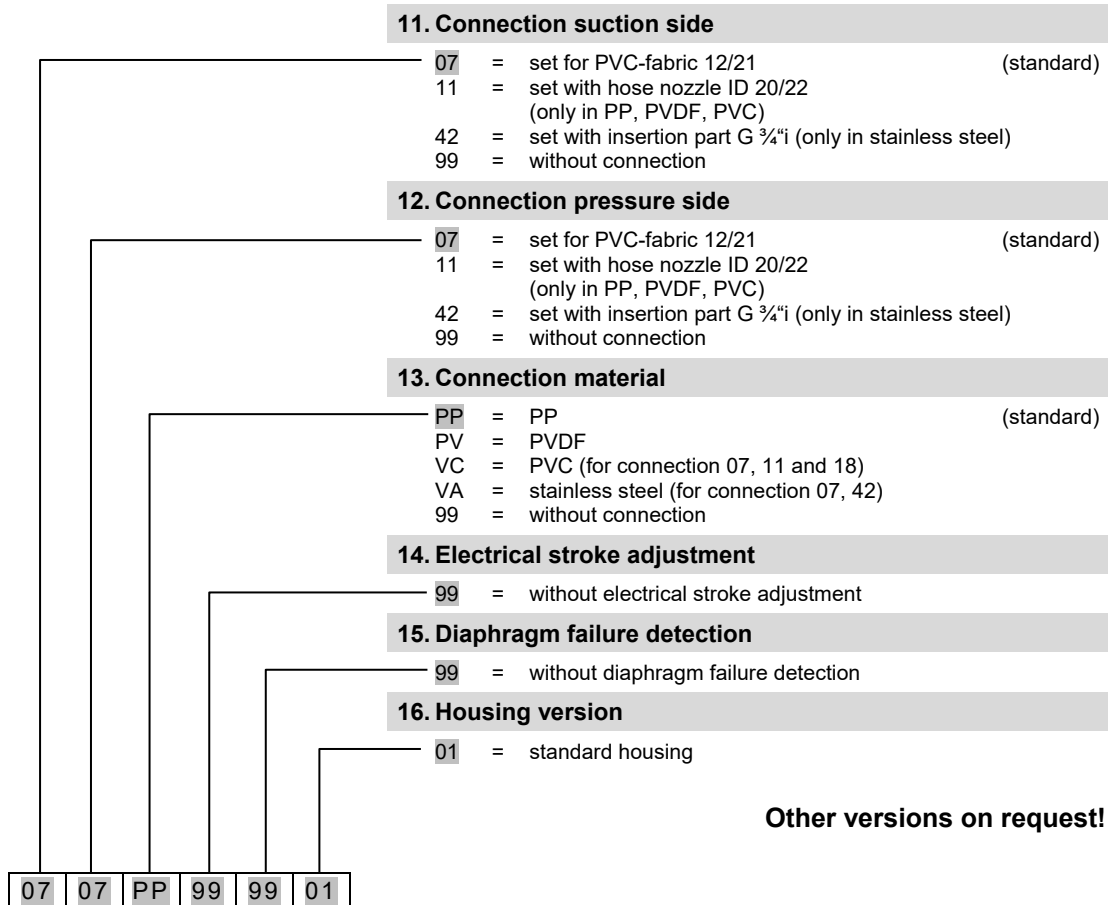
11. Connection suction side

07 = set for PVC-fabric 12/21 (standard)
11 = set with hose nozzle ID 20/22 (only in PP, PVDF, PVC)
42 = set with insertion part G ¾"i (only in stainless steel)
99 = without connection

12. Connection pressure side

07 = set for PVC-fabric 12/21 (standard)
11 = set with hose nozzle ID 20/22 (only in PP, PVDF, PVC)
42 = set with insertion part G ¾"i (only in stainless steel)
99 = without connection

13. Connection material

PP = PP (standard)
PV = PVDF
VC = PVC (for connection 07, 11 and 18)
VA = stainless steel (for connection 07, 42)
99 = without connection

14. Electrical stroke adjustment

99 = without electrical stroke adjustment

15. Diaphragm failure detection

99 = without diaphragm failure detection

16. Housing version

01 = standard housing

Other versions on request!

| 07 | 07 | PP | 99 | 99 | 01 |
|---|---|---|---|---|---|